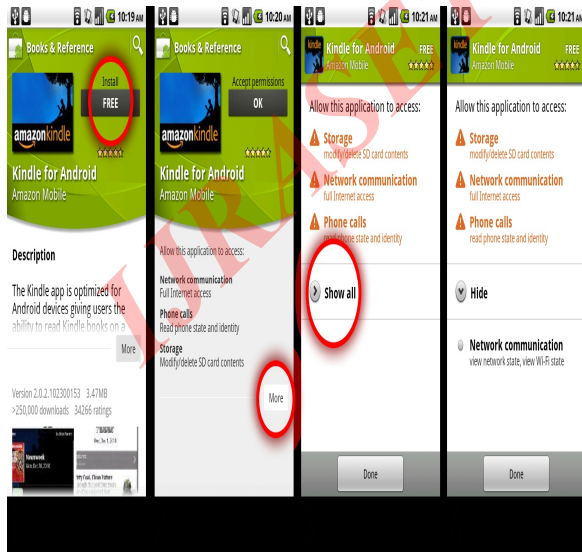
10:19 AM
Books & Reference
Install
FREE
amazonkindle
Kindle for Android
Amazon Mobile
Description
The Kindle app is optimized for Android devices giving users the ability to read Kindle books on a
More
Version 2.0.2.102300153 3.47MB
>250,000 downloads 34266 ratings
Newsweek

10:20 AM
Books & Reference
Accept permissions
OK
amazonkindle
Kindle for Android
Amazon Mobile
Allow this application to access:
Network communication
Full Internet access
Phone calls
Read phone state and identity
Storage
Modify/delete SD card contents
More

10:21 AM
kindle
Kindle for Android
FREE
Amazon Mobile
Allow this application to access:
Storage
modify/delete SD card contents
Network communication
full Internet access
Phone calls
read phone state and identity
Show all
Done

10:21 AM
kindle
Kindle for Android
FREE
Amazon Mobile
Allow this application to access:
Storage
modify/delete SD card contents
Network communication
full Internet access
Phone calls
read phone state and identity
Hide
Network communication
view network state, view Wi-Fi state
Done

IRASF